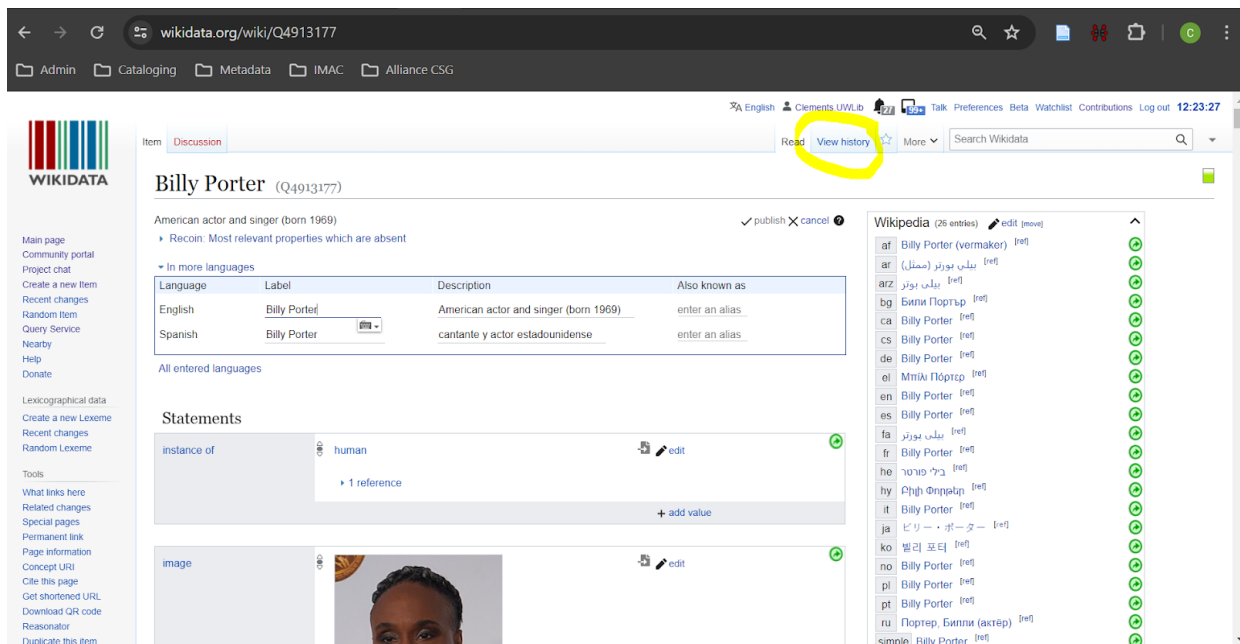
wikidata.org/wiki/Q4913177

Admin Cataloging Metadata IMAC Alliance CSG

English Clements UWLib 27 99+ Talk Preferences Beta Watchlist Contributions Log out 12:23:27

WIKIDATA

Item Discussion

Read View history More Search Wikidata

Billy Porter (Q4913177)

American actor and singer (born 1969)

publish cancel

Recoin: Most relevant properties which are absent

In more languages

| Language | Label | Description | Also known as |
|---|---|---|---|
| English | Billy Porter | American actor and singer (born 1969) | enter an alias |
| Spanish | Billy Porter | cantante y actor estadounidense | enter an alias |

All entered languages

Main page
Community portal
Project chat
Create a new Item
Recent changes
Random Item
Query Service
Nearby
Help
Donate

Lexicographical data
Create a new Lexeme
Recent changes
Random Lexeme

Tools
What links here
Related changes
Special pages
Permanent link
Page information
Concept URI
Cite this page
Get shortened URL
Download QR code
Reasonator
Duplicate this item

Statements

instance of human edit
1 reference
add value

image edit

Wikipedia (26 entries) edit [move]

af Billy Porter (vermaker) [ref]
ar بيلي بورتر (ممثل) [ref]
arz بيلى بورتر [ref]
bg Били Портър [ref]
ca Billy Porter [ref]
cs Billy Porter [ref]
de Billy Porter [ref]
el Μπίλι Πόρτερ [ref]
en Billy Porter [ref]
es Billy Porter [ref]
fa بیلی پورتر [ref]
fr Billy Porter [ref]
he בילי פורטר [ref]
hy Բիլի Փորթեր [ref]
it Billy Porter [ref]
ja ビリー・ポーター [ref]
ko 빌리 포터 [ref]
no Billy Porter [ref]
pl Billy Porter [ref]
pt Billy Porter [ref]
ru Портер, Билли (актёр) [ref]
simple Billy Porter [ref]